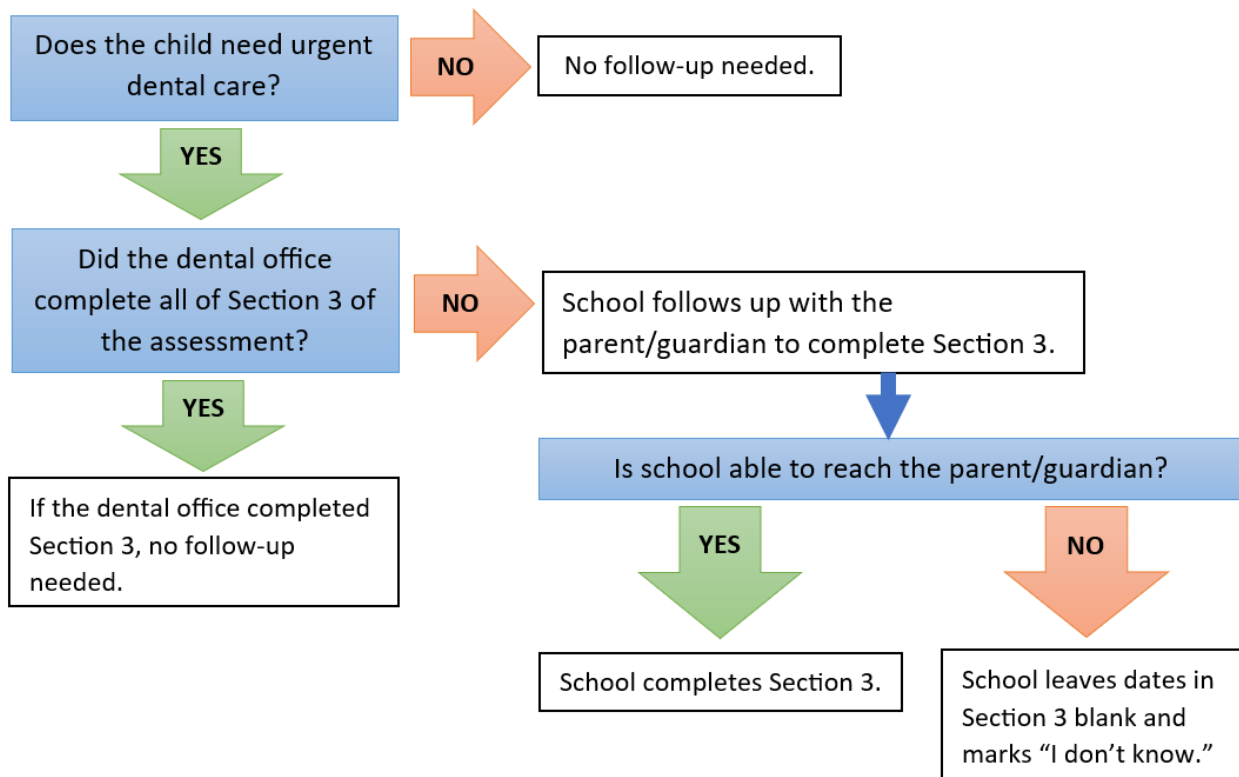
Does the child need urgent dental care?

NO

No follow-up needed.

YES

Did the dental office complete all of Section 3 of the assessment?

NO

School follows up with the parent/guardian to complete Section 3.

YES

If the dental office completed Section 3, no follow-up needed.

Is school able to reach the parent/guardian?

YES

NO

School completes Section 3.

School leaves dates in Section 3 blank and marks "I don't know."